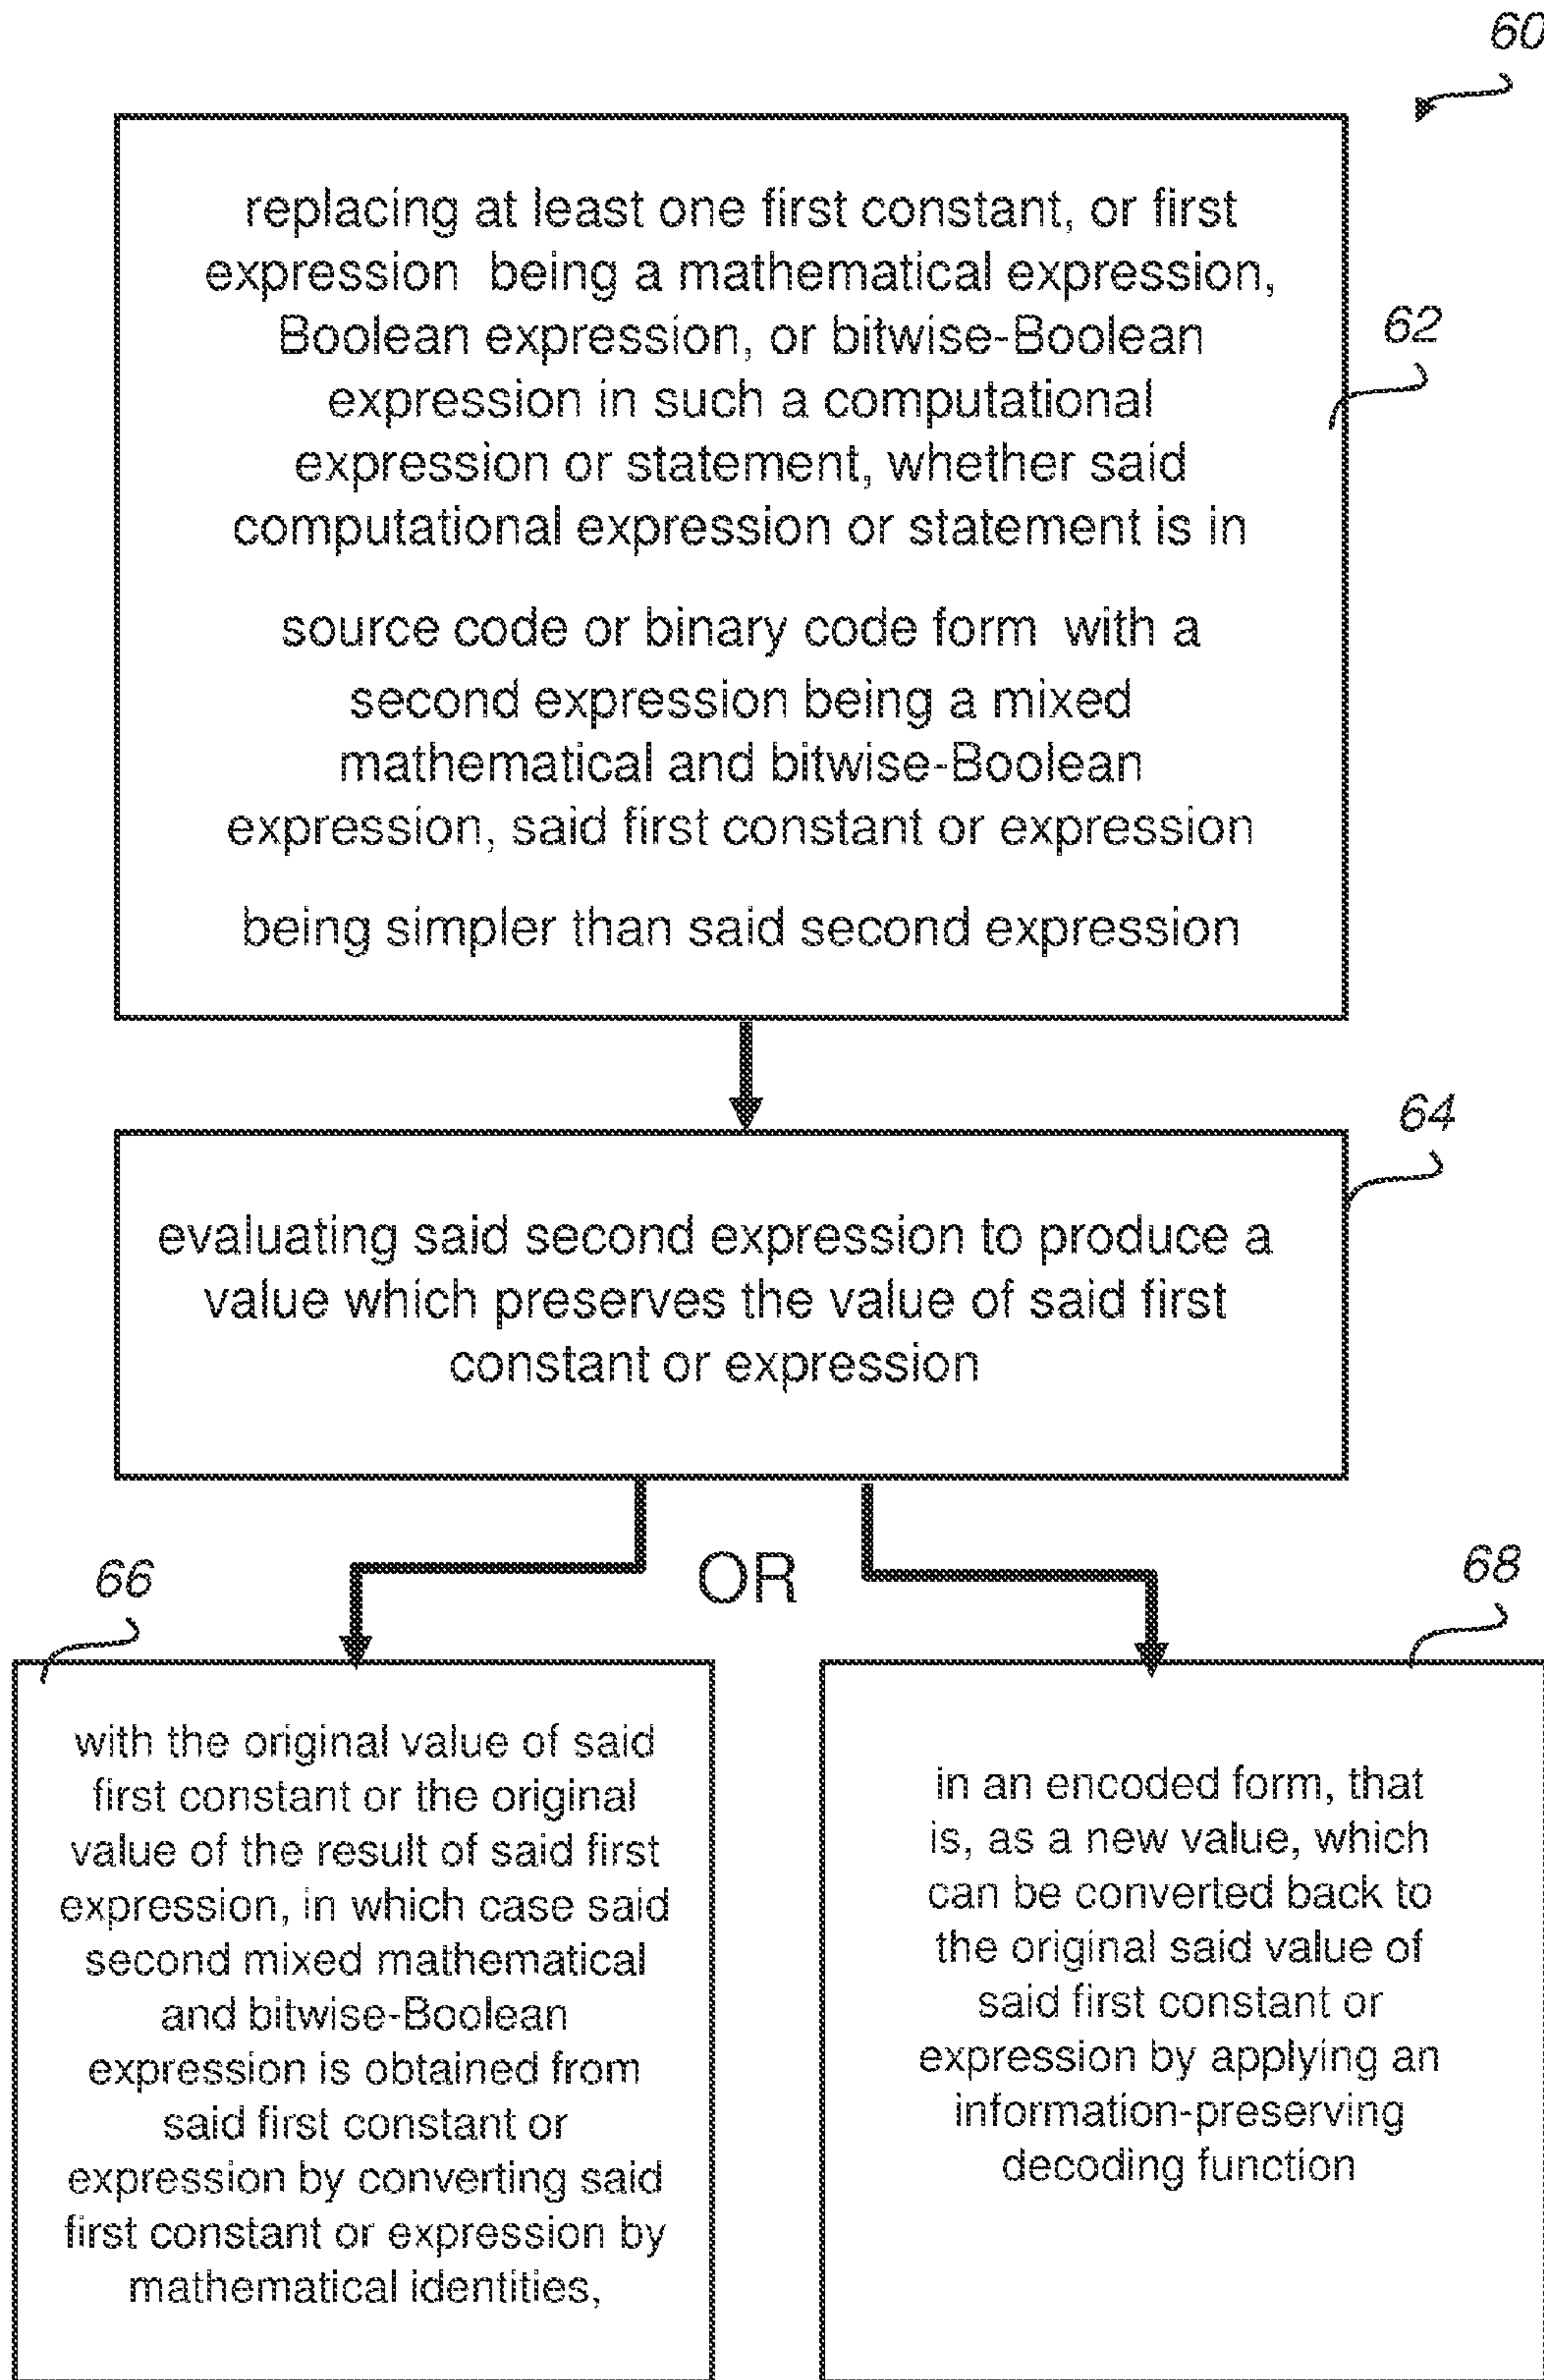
60

62

replacing at least one first constant, or first expression being a mathematical expression, Boolean expression, or bitwise-Boolean expression in such a computational expression or statement, whether said computational expression or statement is in

source code or binary code form with a second expression being a mixed mathematical and bitwise-Boolean expression, said first constant or expression

being simpler than said second expression

64

evaluating said second expression to produce a value which preserves the value of said first constant or expression

66

OR

68

with the original value of said first constant or the original value of the result of said first expression, in which case said second mixed mathematical and bitwise-Boolean expression is obtained from said first constant or expression by converting said first constant or expression by mathematical identities,

in an encoded form, that is, as a new value, which can be converted back to the original said value of said first constant or expression by applying an information-preserving decoding function